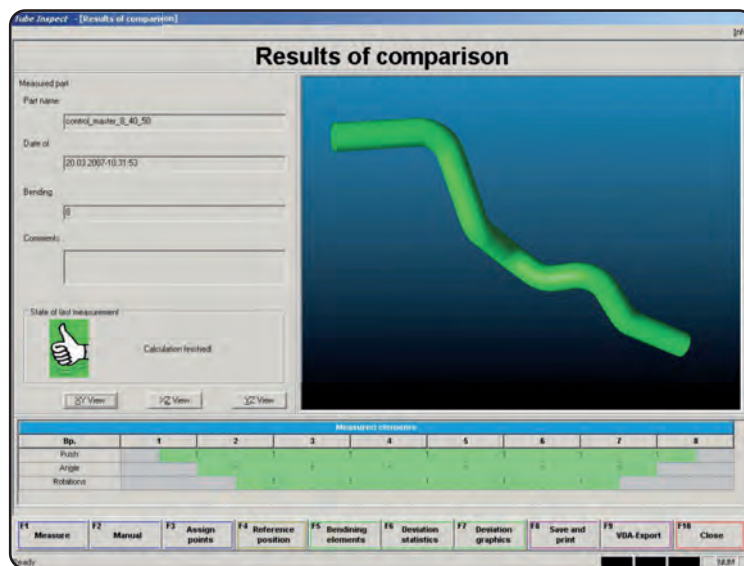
Tube Inspect - [Results of comparison]

Info

Results of comparison

Measured part

Part name

control_master_8_40_50

Date of

20.03.2007-10:31:53

Bending

8

Comments

State of last measurement

Calculation finished!

XY View

XZ View

YZ View

Measured elements

| Bp. | 1 | 2 | 3 | 4 | 5 | 6 | 7 | 8 |
|---|---|---|---|---|---|---|---|---|
| Push | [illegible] | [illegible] | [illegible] | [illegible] | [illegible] | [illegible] | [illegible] | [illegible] |
| Angle | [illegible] | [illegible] | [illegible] | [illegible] | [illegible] | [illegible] | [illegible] | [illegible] |
| Rotations | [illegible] | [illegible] | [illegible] | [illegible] | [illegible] | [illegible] | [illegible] | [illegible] |

F1 Measure

F2 Manual

F3 Assign points

F4 Reference position

F5 Bendining elements

F6 Deviation statistics

F7 Deviation graphics

F8 Save and print

F9 VDA-Export

F10 Close

Ready

NUM